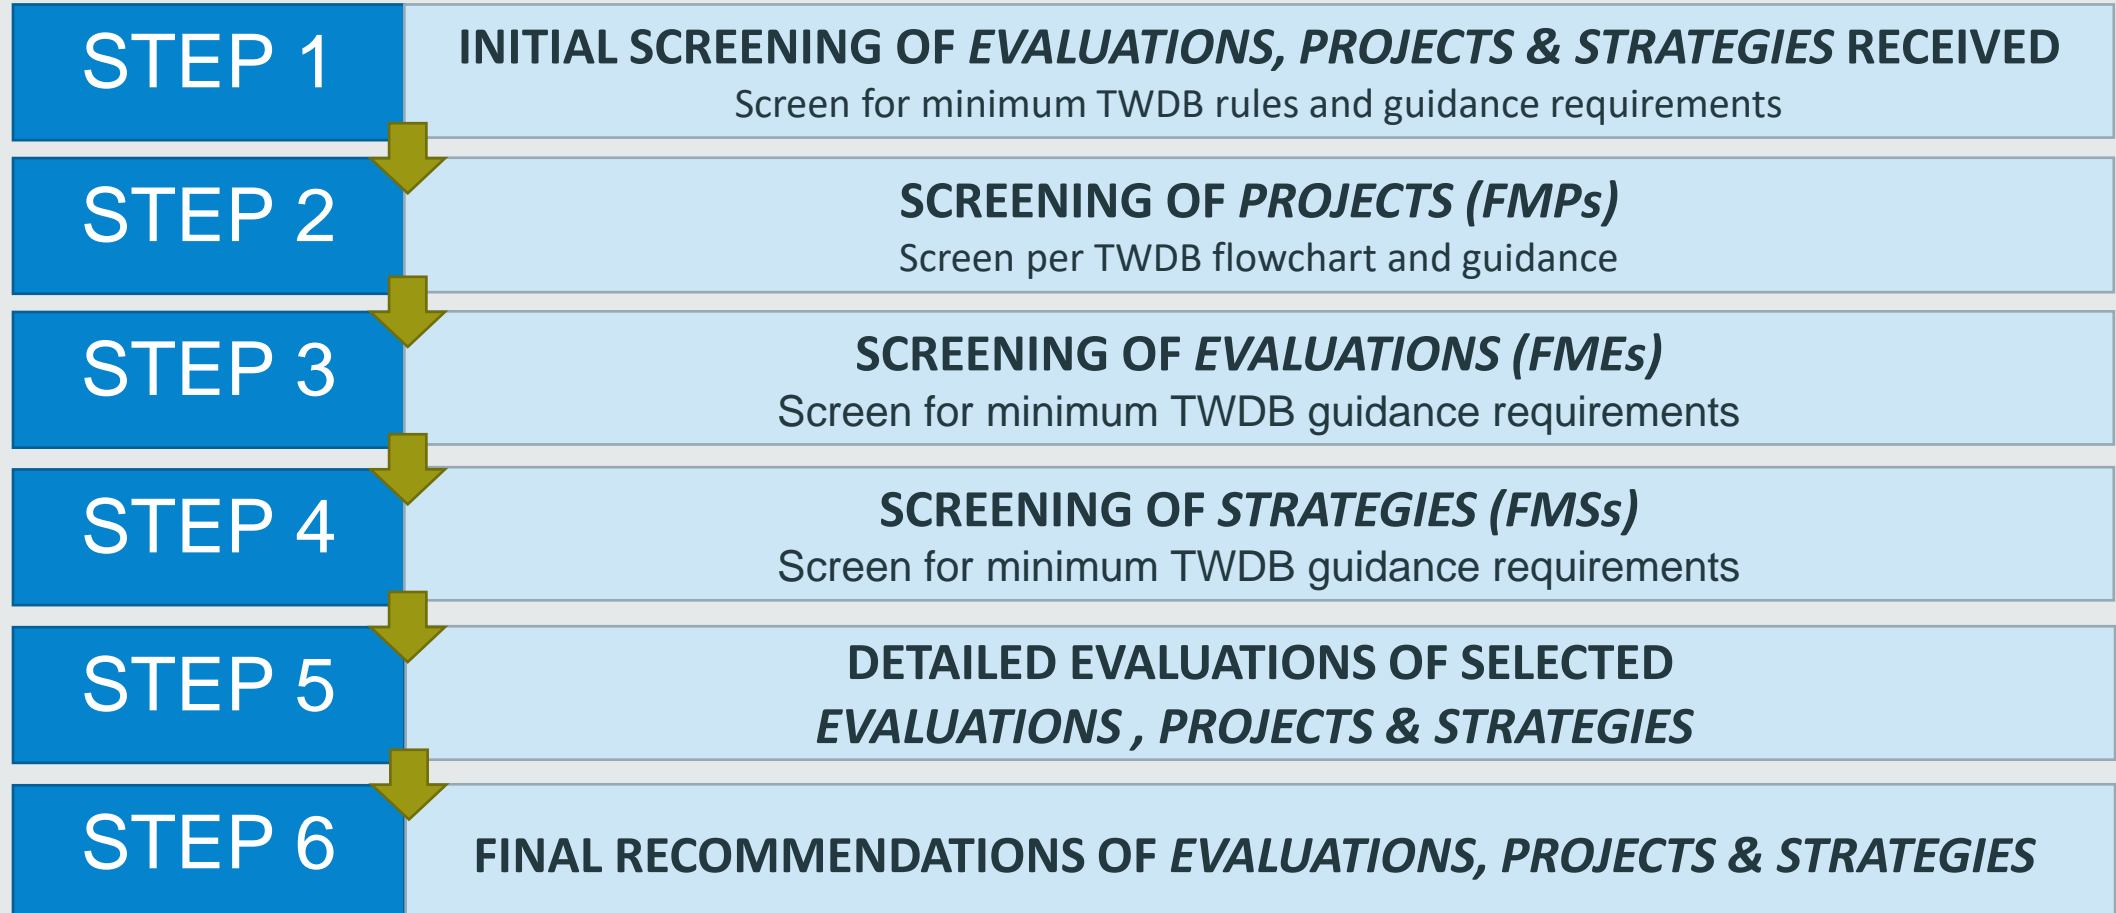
STEP 1
INITIAL SCREENING OF EVALUATIONS, PROJECTS & STRATEGIES RECEIVED
Screen for minimum TWDB rules and guidance requirements

STEP 2
SCREENING OF PROJECTS (FMPs)
Screen per TWDB flowchart and guidance

STEP 3
SCREENING OF EVALUATIONS (FMEs)
Screen for minimum TWDB guidance requirements

STEP 4
SCREENING OF STRATEGIES (FMSs)
Screen for minimum TWDB guidance requirements

STEP 5
DETAILED EVALUATIONS OF SELECTED EVALUATIONS , PROJECTS & STRATEGIES

STEP 6
FINAL RECOMMENDATIONS OF EVALUATIONS, PROJECTS & STRATEGIES